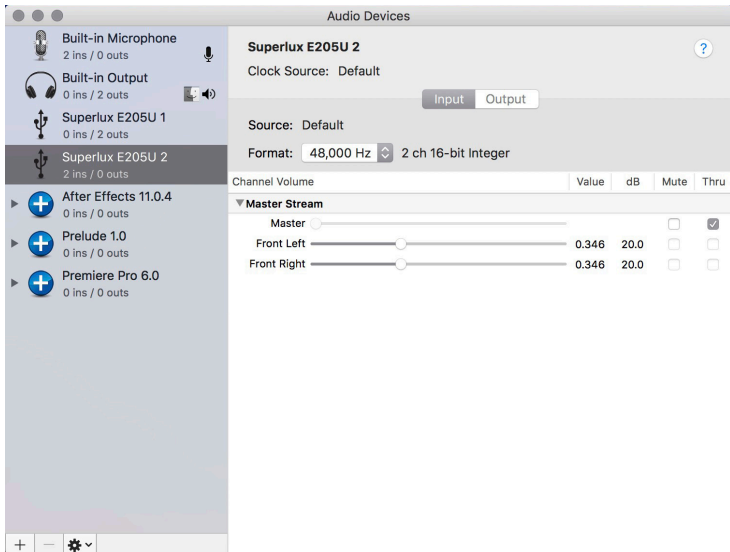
Audio Devices

Built-in Microphone
2 ins / 0 outs

Built-in Output
0 ins / 2 outs

Superlux E205U 1
0 ins / 2 outs

Superlux E205U 2
2 ins / 0 outs

After Effects 11.0.4
0 ins / 0 outs

Prelude 1.0
0 ins / 0 outs

Premiere Pro 6.0
0 ins / 0 outs

+ —

Superlux E205U 2

?

Clock Source: Default

Input Output

Source: Default

Format: 48,000 Hz 2 ch 16-bit Integer

| Channel Volume | Value | dB | Mute | Thru |
|---|---|---|---|---|
| Master Stream | | | | |
| Master | | | | |
| Front Left | 0.346 | 20.0 | | |
| Front Right | 0.346 | 20.0 | | |